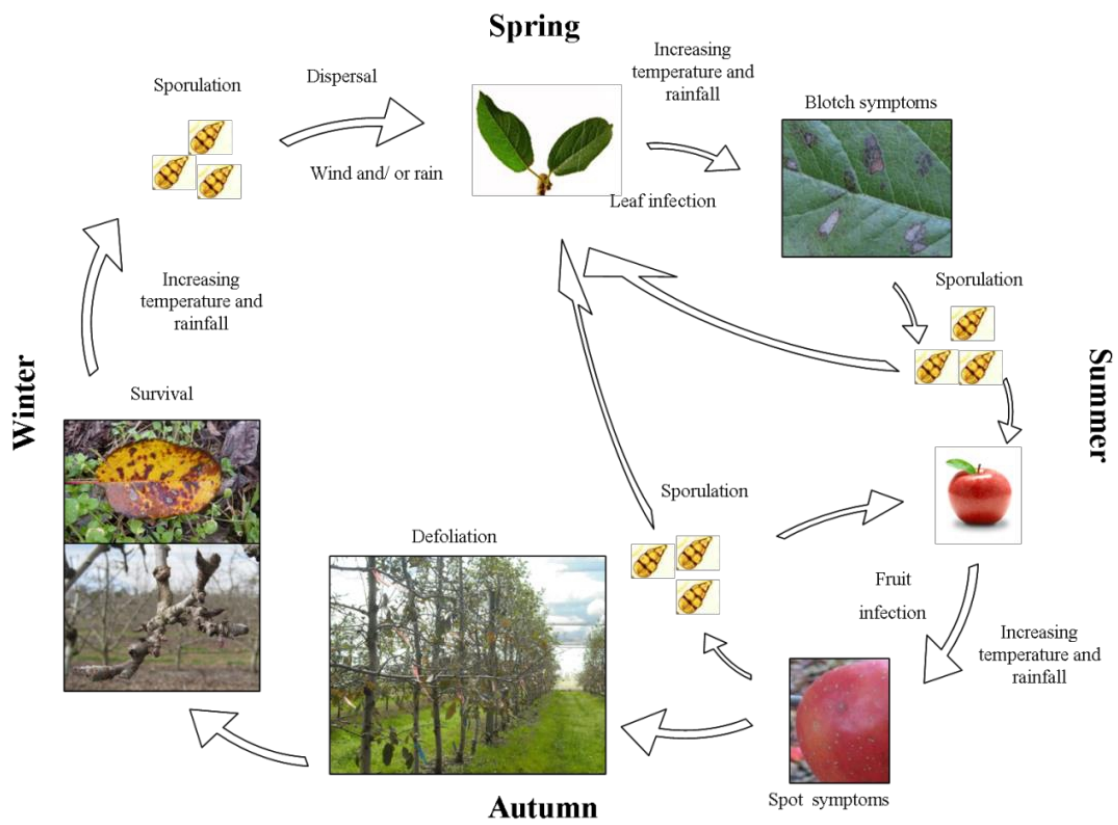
Spring

Sporulation

Dispersal

Wind and/ or rain

Increasing temperature and rainfall

Blotch symptoms

Leaf infection

Sporulation

Summer

Winter

Increasing temperature and rainfall

Survival

Sporulation

Defoliation

Fruit infection

Increasing temperature and rainfall

Spot symptoms

Autumn